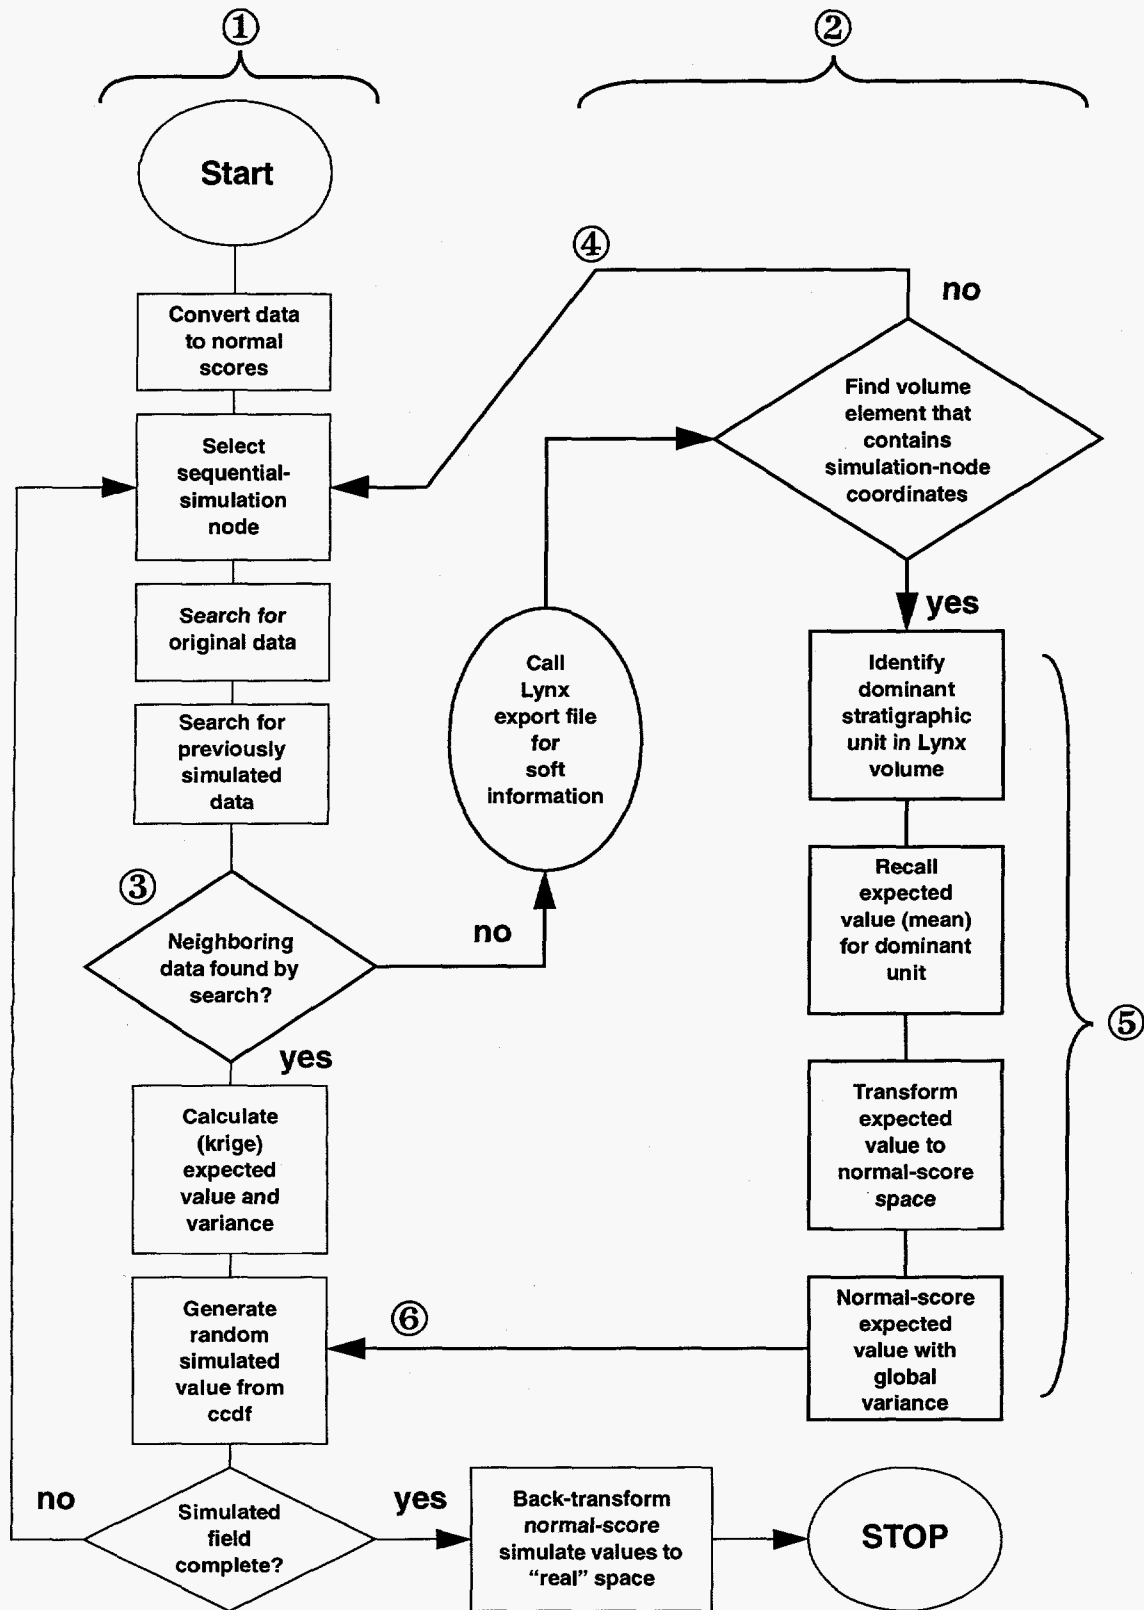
①

②

Start

④

no

Convert data to normal scores

Find volume element that contains simulation-node coordinates

Select sequential-simulation node

yes

Search for original data

Call Lynx export file for soft information

Identify dominant stratigraphic unit in Lynx volume

Search for previously simulated data

Recall expected value (mean) for dominant unit

③

Neighboring data found by search?

no

⑤

yes

Transform expected value to normal-score space

Calculate (krige) expected value and variance

Generate random simulated value from ccdf

⑥

Normal-score expected value with global variance

no

yes

Simulated field complete?

Back-transform normal-score simulate values to "real" space

STOP